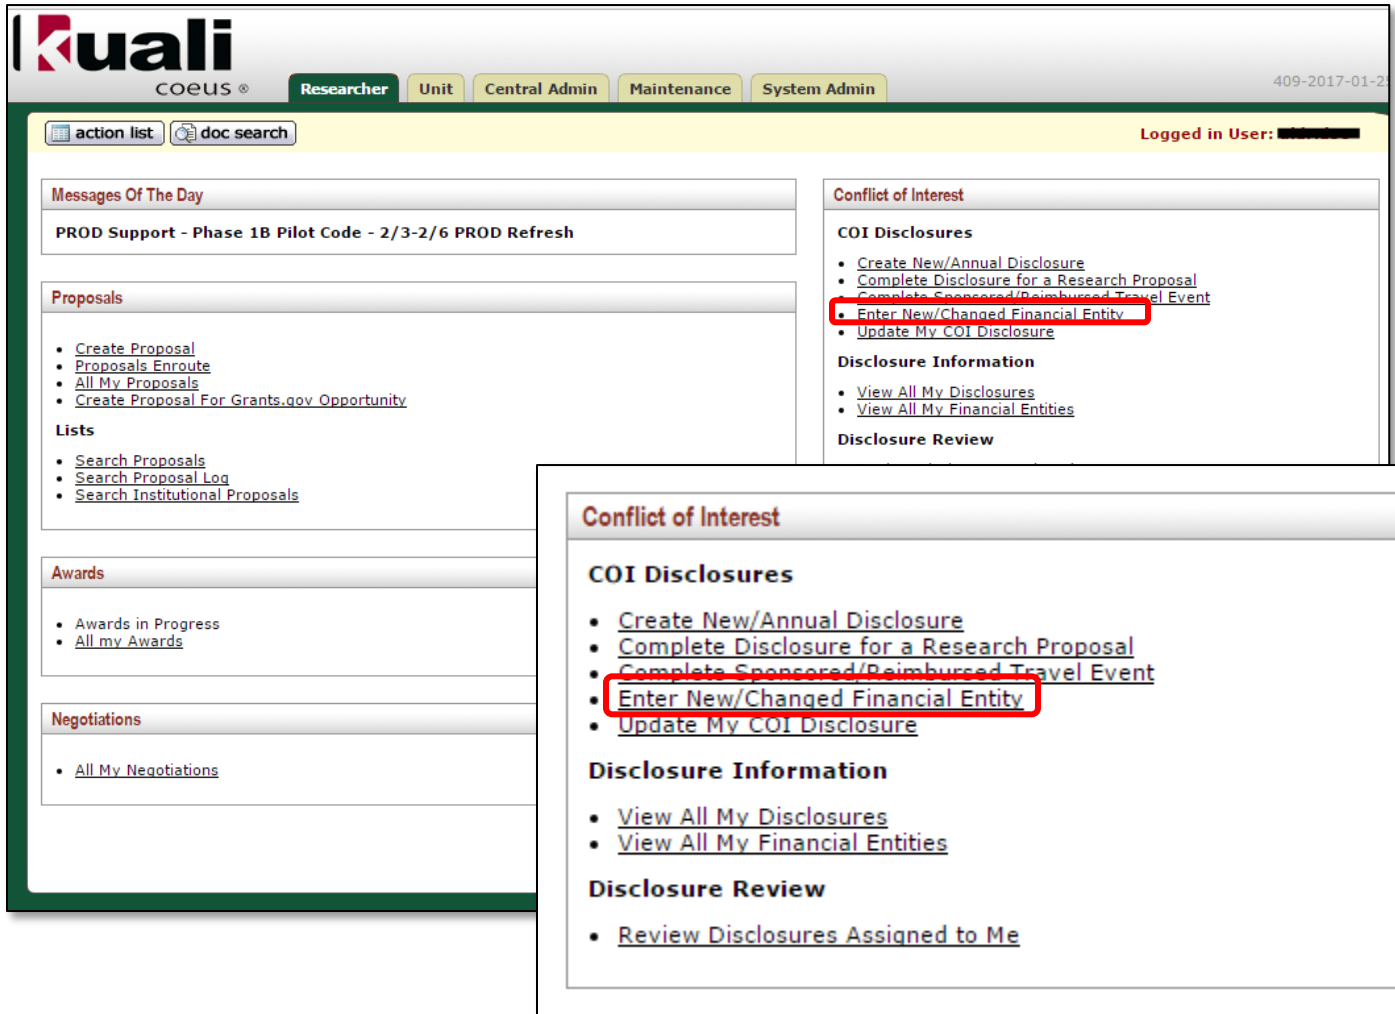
kuali coeus ®

Researcher | Unit | Central Admin | Maintenance | System Admin

409-2017-01-2

action list | doc search

Logged in User: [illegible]

Messages Of The Day

PROD Support - Phase 1B Pilot Code - 2/3-2/6 PROD Refresh

Proposals

- Create Proposal
- Proposals Enroute
- All My Proposals
- Create Proposal For Grants.gov Opportunity

Lists

- Search Proposals
- Search Proposal Log
- Search Institutional Proposals

Awards

- Awards in Progress
- All my Awards

Negotiations

- All My Negotiations

Conflict of Interest

COI Disclosures

- Create New/Annual Disclosure
- Complete Disclosure for a Research Proposal
- Complete Sponsored/Reimbursed Travel Event
- Enter New/Changed Financial Entity
- Update My COI Disclosure

Disclosure Information

- View All My Disclosures
- View All My Financial Entities

Disclosure Review

Conflict of Interest

COI Disclosures

- Create New/Annual Disclosure
- Complete Disclosure for a Research Proposal
- Complete Sponsored/Reimbursed Travel Event
- Enter New/Changed Financial Entity
- Update My COI Disclosure

Disclosure Information

- View All My Disclosures
- View All My Financial Entities

Disclosure Review

- Review Disclosures Assigned to Me